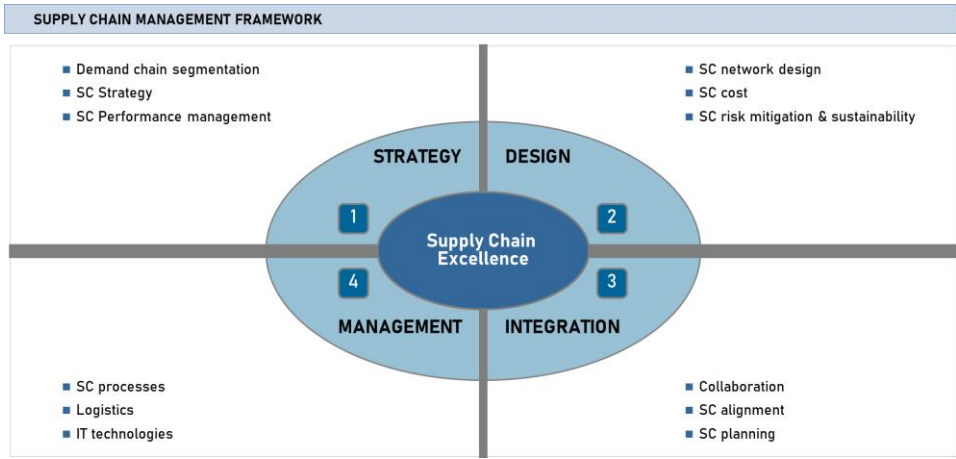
SUPPLY CHAIN MANAGEMENT FRAMEWORK

- Demand chain segmentation
- SC Strategy
- SC Performance management

- SC network design
- SC cost
- SC risk mitigation & sustainability

STRATEGY

DESIGN

1

2

Supply Chain Excellence

4

3

MANAGEMENT

INTEGRATION

- SC processes
- Logistics
- IT technologies

- Collaboration
- SC alignment
- SC planning